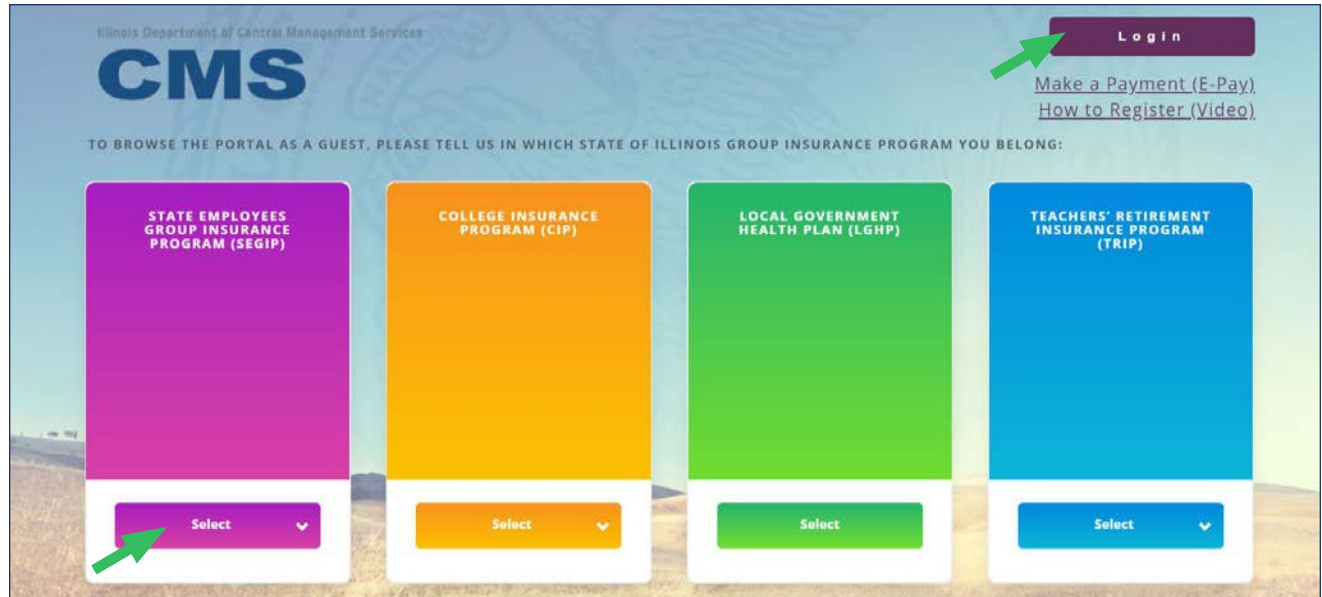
Illinois Department of Central Management Services

CMS

Login

Make a Payment (E-Pay)
How to Register (Video)

TO BROWSE THE PORTAL AS A GUEST, PLEASE TELL US IN WHICH STATE OF ILLINOIS GROUP INSURANCE PROGRAM YOU BELONG:

STATE EMPLOYEES GROUP INSURANCE PROGRAM (SEGIP)

Select

COLLEGE INSURANCE PROGRAM (CIP)

Select

LOCAL GOVERNMENT HEALTH PLAN (LGHP)

Select

TEACHERS' RETIREMENT INSURANCE PROGRAM (TRIP)

Select